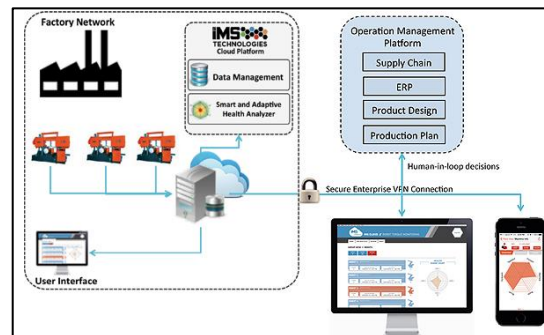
Factory Network

IMS TECHNOLOGIES
Cloud Platform

Data Management

Smart and Adaptive Health Analyzer

Operation Management Platform

Supply Chain

ERP

Product Design

Production Plan

Human-in-loop decisions

Secure Enterprise VPN Connection

User Interface